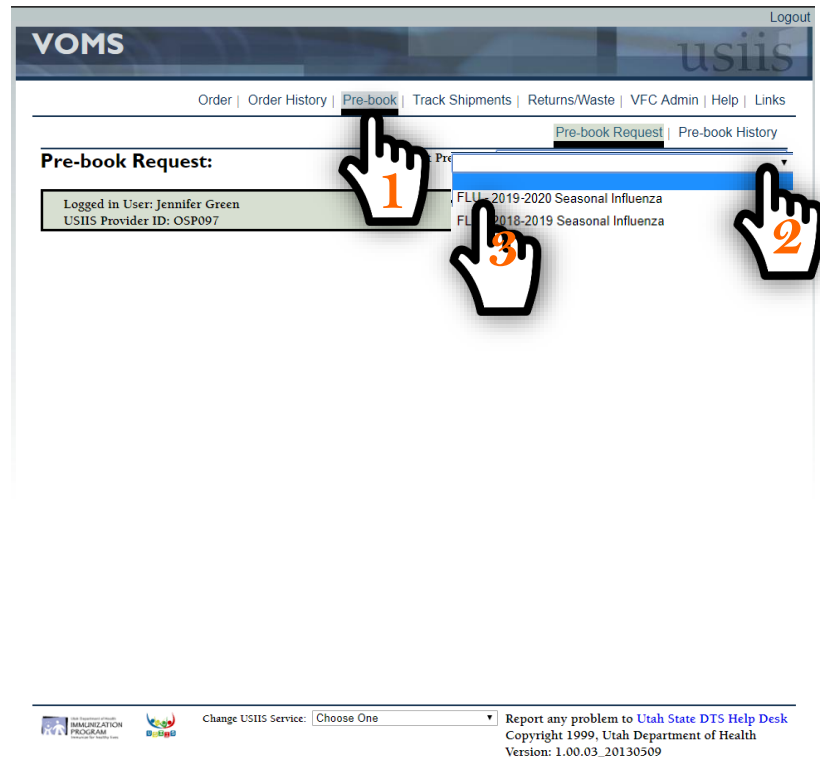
Logout

VOMS

usiis

Order | Order History | Pre-book | Track Shipments | Returns/Waste | VFC Admin | Help | Links

Pre-book Request | Pre-book History

Pre-book Request:

Pre

Logged in User: Jennifer Green
USIIS Provider ID: OSP097

FLU - 2019-2020 Seasonal Influenza
FLU 2018-2019 Seasonal Influenza

1

2

3

Utah Department of Health IMMUNIZATION PROGRAM

Change USIIS Service: Choose One

Report any problem to Utah State DTS Help Desk
Copyright 1999, Utah Department of Health
Version: 1.00.03_20130509